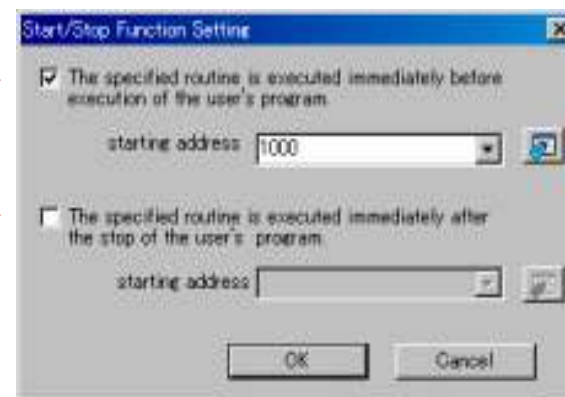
Start/Stop Function Setting

The specified routine is executed immediately before execution of the user's program.

starting address 1000

The specified routine is executed immediately after the stop of the user's program.

starting address

OK

Cancel